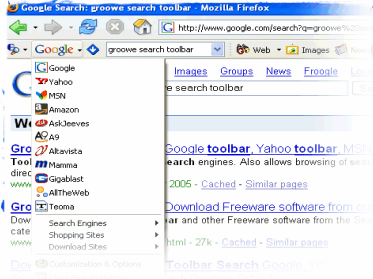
Google Search: groowe search toolbar - Mozilla Firefox

http://www.google.com/search?q=groowe%2

Google

groowe search toolbar

Web

Images

Google
Yahoo
MSN
Amazon
AskJeeves
A9
Altavista
Mamma
Gigablast
AllTheWeb
Teoma

Search Engines
Shopping Sites
Download Sites
Customization & Options

Images Groups News Froogle

groowe search toolbar

We

Google toolbar, Yahoo toolbar, MSN

search engines. Also allows browsing of search

2005 - Cached - Similar pages

Download Freeware software from

bar and other Freeware software from the

html - 27k - Cached - Similar pages